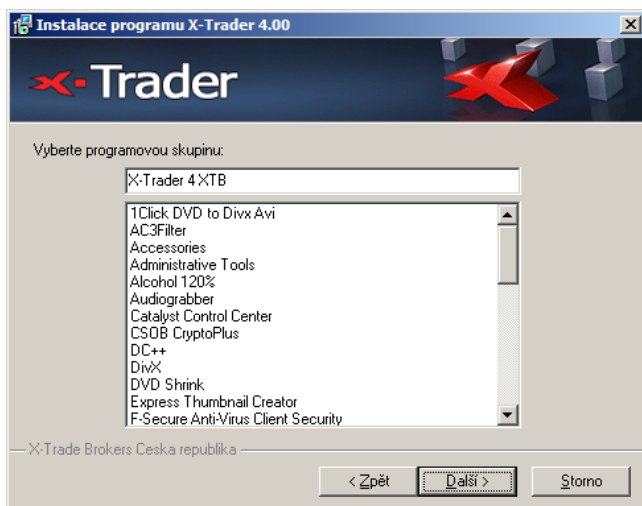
Instalace programu X-Trader 4.00

X-Trader

Vyberte programovou skupinu:

X-Trader 4 XTB

1Click DVD to Divx Avi
AC3Filter
Accessories
Administrative Tools
Alcohol 120%
Audiograbber
Catalyst Control Center
CSOB CryptoPlus
DC++
DivX
DVD Shrink
Express Thumbnail Creator
F-Secure Anti-Virus Client Security

X-Trade Brokers Ceska republika

< Zpět
Další >
Storno